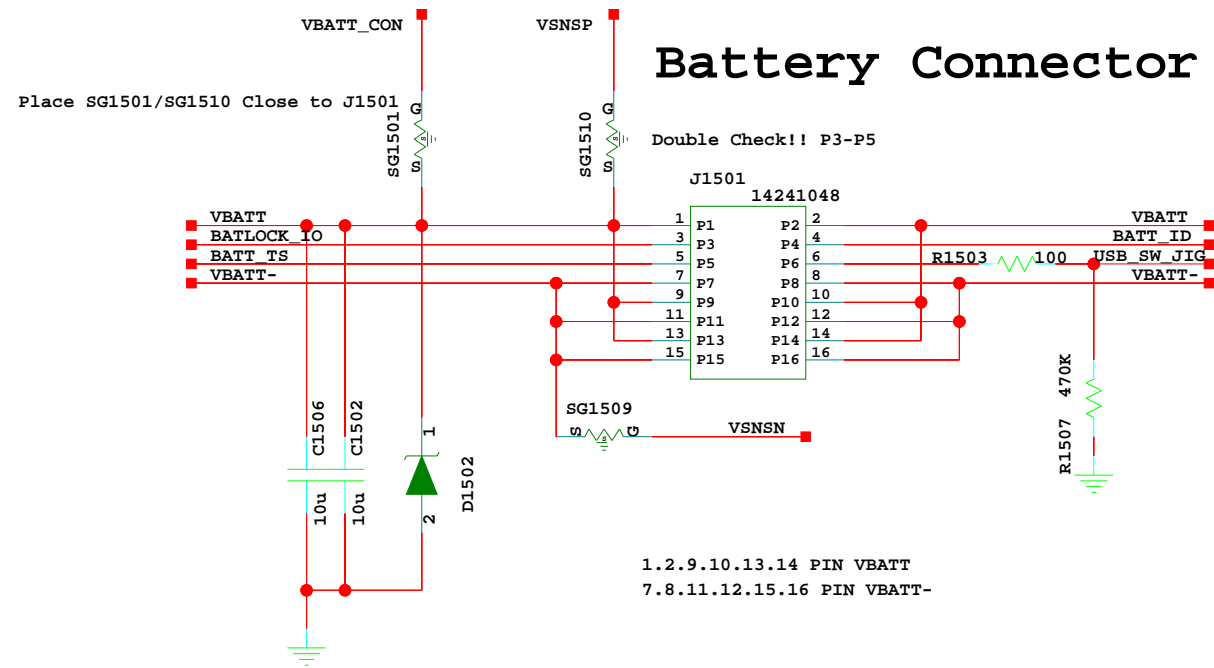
Battery Connector

VBATT_CON

VSNSP

Place SG1501/SG1510 Close to J1501

G
SG1501
S

G
SG1510
S

Double Check!! P3-P5

J1501
14241048

VBATT
BATLOCK_IO
BATT_TS
VBATT-

| 1 | P1 | P2 | 2 |
|---|---|---|---|
| 3 | P3 | P4 | 4 |
| 5 | P5 | P6 | 6 |
| 7 | P7 | P8 | 8 |
| 9 | P9 | P10 | 10 |
| 11 | P11 | P12 | 12 |
| 13 | P13 | P14 | 14 |
| 15 | P15 | P16 | 16 |

VBATT
BATT_ID
R1503 100
USB_SW_JIG
VBATT-

470K
R1507

SG1509
S G
VSNSN

C1506
10u

C1502
10u

1
D1502
2

1.2.9.10.13.14 PIN VBATT
7.8.11.12.15.16 PIN VBATT-